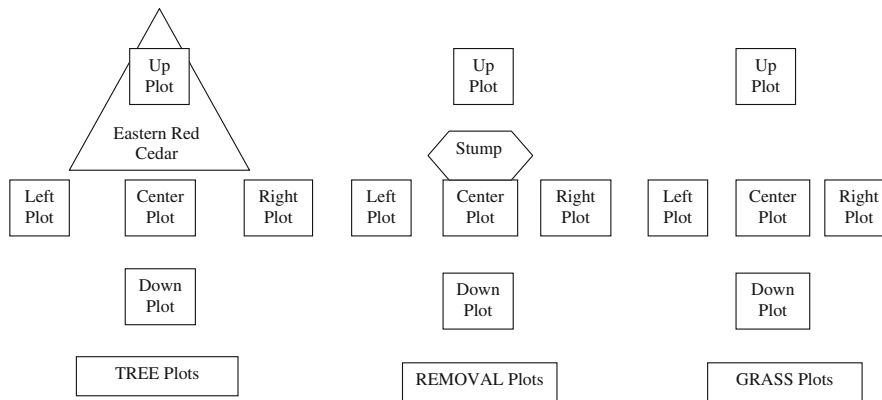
Up Plot

Eastern Red Cedar

Left Plot

Center Plot

Right Plot

Down Plot

TREE Plots

Up Plot

Stump

Left Plot

Center Plot

Right Plot

Down Plot

REMOVAL Plots

Up Plot

Left Plot

Center Plot

Right Plot

Down Plot

GRASS Plots